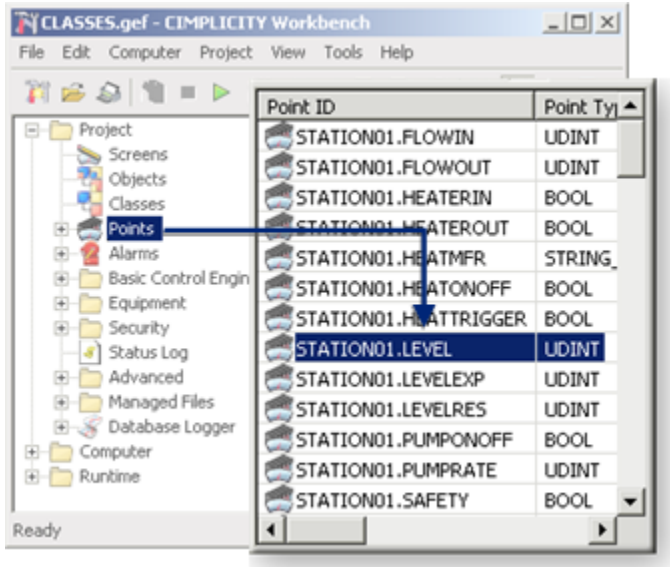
CLASSES.gef - CIMPLICITY Workbench

File Edit Computer Project View Tools Help

Project
Screens
Objects
Classes
Points
Alarms
Basic Control Engin
Equipment
Security
Status Log
Advanced
Managed Files
Database Logger
Computer
Runtime

Ready

| Point ID | Point Ty |
|---|---|
| STATION01.FLOWIN | UDINT |
| STATION01.FLOWOUT | UDINT |
| STATION01.HEATERIN | BOOL |
| STATION01.HEATEROUT | BOOL |
| STATION01.HEATMFR | STRING_ |
| STATION01.HEATONOFF | BOOL |
| STATION01.HEATTRIGGER | BOOL |
| STATION01.LEVEL | UDINT |
| STATION01.LEVELEXP | UDINT |
| STATION01.LEVELRES | UDINT |
| STATION01.PUMPONOFF | BOOL |
| STATION01.PUMPRATE | UDINT |
| STATION01.SAFETY | BOOL |